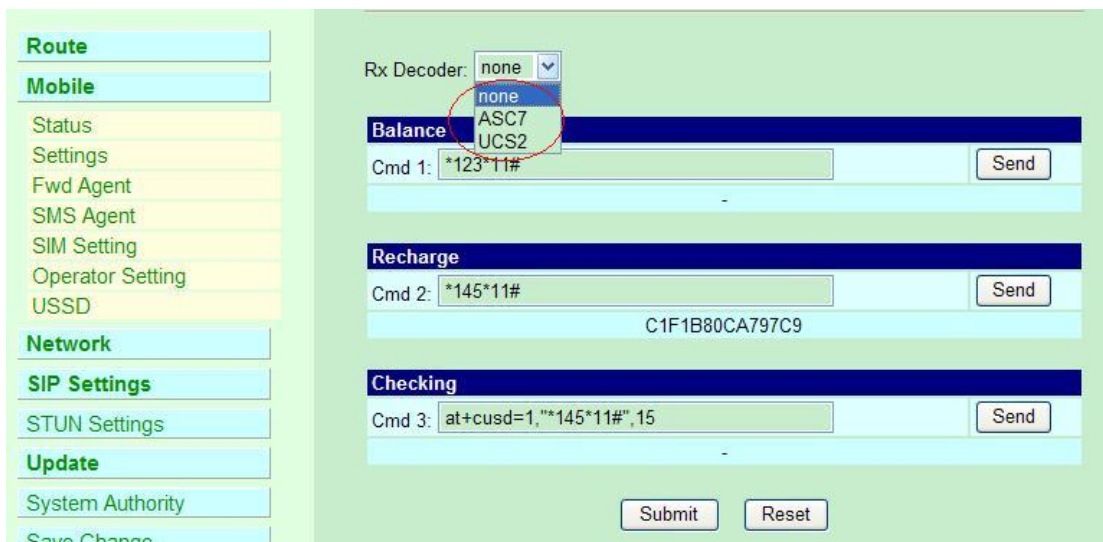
Route
Mobile
Status
Settings
Fwd Agent
SMS Agent
SIM Setting
Operator Setting
USSD
Network
SIP Settings
STUN Settings
Update
System Authority
Save Change

Rx Decoder: none
none
ASC7
UCS2

Balance
Cmd 1: *123*11#
Send
-

Recharge
Cmd 2: *145*11#
Send
C1F1B80CA797C9

Checking
Cmd 3: at+cusd=1,"*145*11#",15
Send
-

Submit
Reset